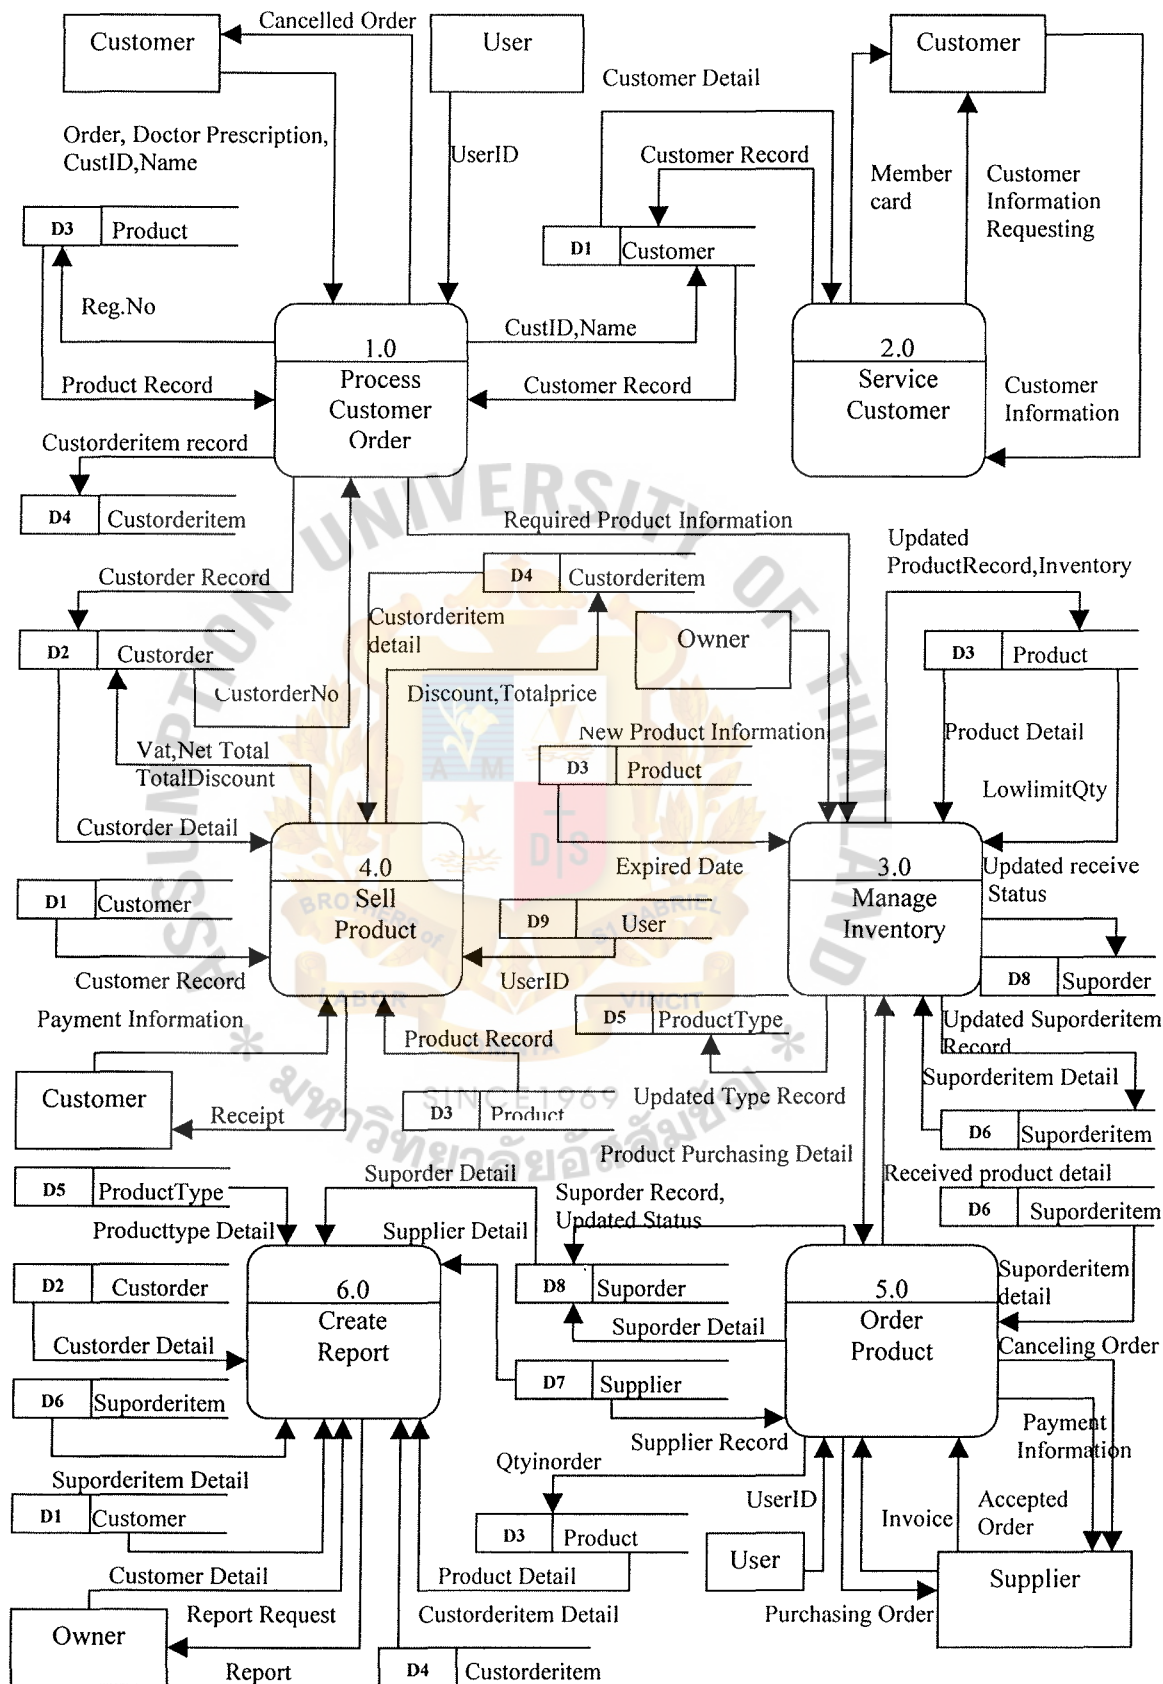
Customer

Cancelled Order

User

Customer

Customer Detail

Order, Doctor Prescription, CustID,Name

UserID

Customer Record

Member card

Customer Information Requesting

D3 Product

D1 Customer

Reg.No

CustID,Name

1.0 Process Customer Order

2.0 Service Customer

Product Record

Customer Record

Customer Information

Custorderitem record

D4 Custorderitem

Required Product Information

Updated ProductRecord,Inventory

Custorder Record

D4 Custorderitem

Custorderitem detail

Owner

D3 Product

D2 Custorder

CustorderNo

Discount,Totalprice

Product Detail

New Product Information

Vat,Net Total TotalDiscount

D3 Product

LowlimitQty

Custorder Detail

4.0 Sell Product

Expired Date

3.0 Manage Inventory

Updated receive Status

D1 Customer

D9 User

Customer Record

UserID

D8 Suporder

Payment Information

D5 ProductType

Updated Suporderitem Record

Product Record

Customer

Receipt

D3 Product

Updated Type Record

Suporderitem Detail

D6 Suporderitem

Product Purchasing Detail

D5 ProductType

Suporder Detail

Received product detail

Suporder Record, Updated Status

D6 Suporderitem

Producttype Detail

Supplier Detail

D2 Custorder

6.0 Create Report

D8 Suporder

5.0 Order Product

Suporderitem detail

Custorder Detail

Suporder Detail

Canceling Order

D6 Suporderitem

D7 Supplier

Payment Information

Supplier Record

Qtyinorder

Suporderitem Detail

UserID

Accepted Order

D1 Customer

D3 Product

Invoice

User

Supplier

Customer Detail

Product Detail

Owner

Report Request

Custorderitem Detail

Purchasing Order

Report

D4 Custorderitem